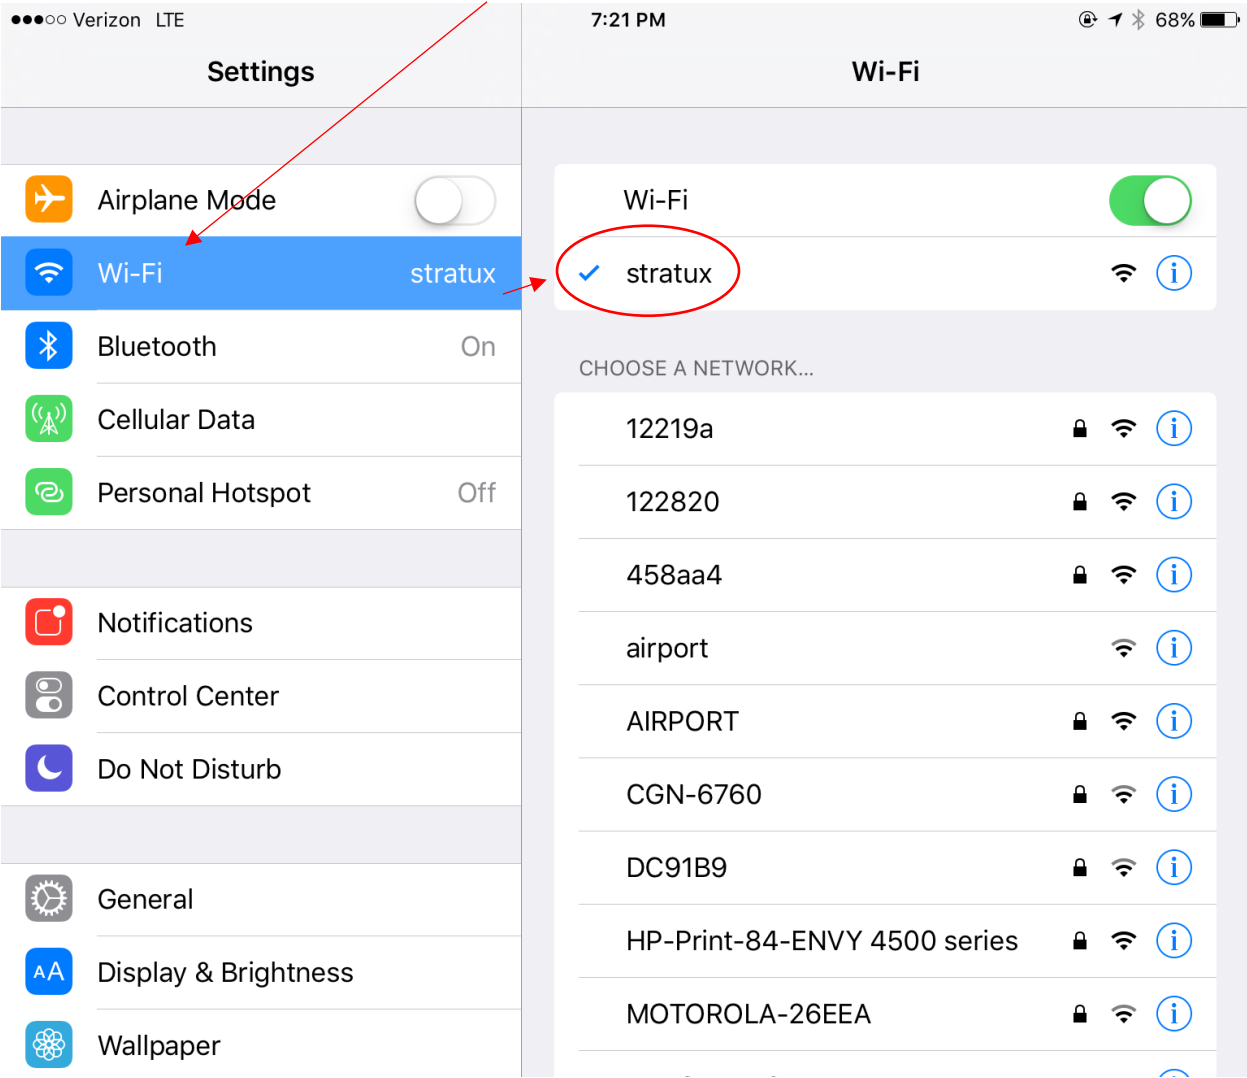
●●●○○ Verizon LTE

7:21 PM

68%

Settings

Airplane Mode

Wi-Fi stratux

Bluetooth On

Cellular Data

Personal Hotspot Off

Notifications

Control Center

Do Not Disturb

General

AA Display & Brightness

Wallpaper

Wi-Fi

Wi-Fi

stratux

CHOOSE A NETWORK...

12219a

122820

458aa4

airport

AIRPORT

CGN-6760

DC91B9

HP-Print-84-ENVY 4500 series

MOTOROLA-26EEA